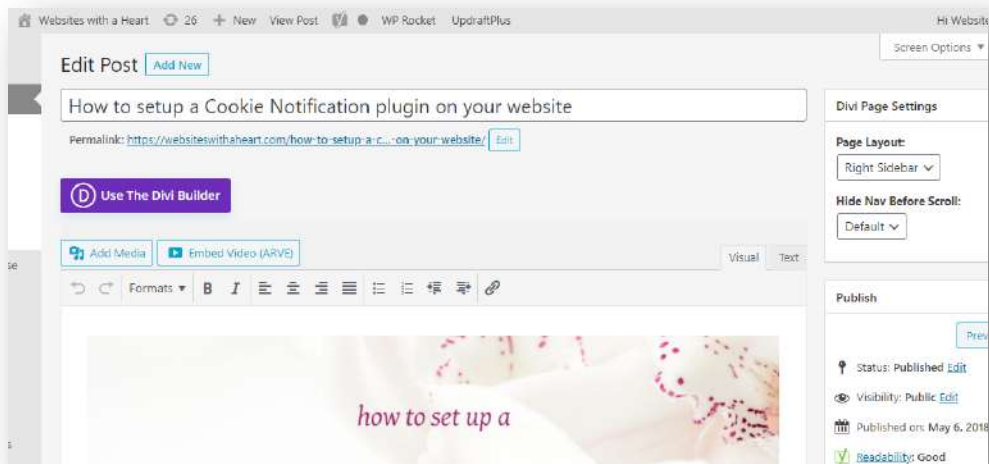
Websites with a Heart 26 + New View Post WP Rocket UpdraftPlus Hi Website

Screen Options ▾

Edit Post Add New

How to setup a Cookie Notification plugin on your website

Permalink: https://websiteswithaheart.com/how-to-setup-a-c...-on-your-website/ Edit

D Use The Divi Builder

Add Media Embed Video (ARVE)

Visual Text

Formats ▾ B I

how to set up a

se

s

Divi Page Settings

Page Layout:

Right Sidebar ∨

Hide Nav Before Scroll:

Default ∨

Publish

Prev

Status: Published Edit

Visibility: Public Edit

Published on: May 6, 2018

Readability: Good